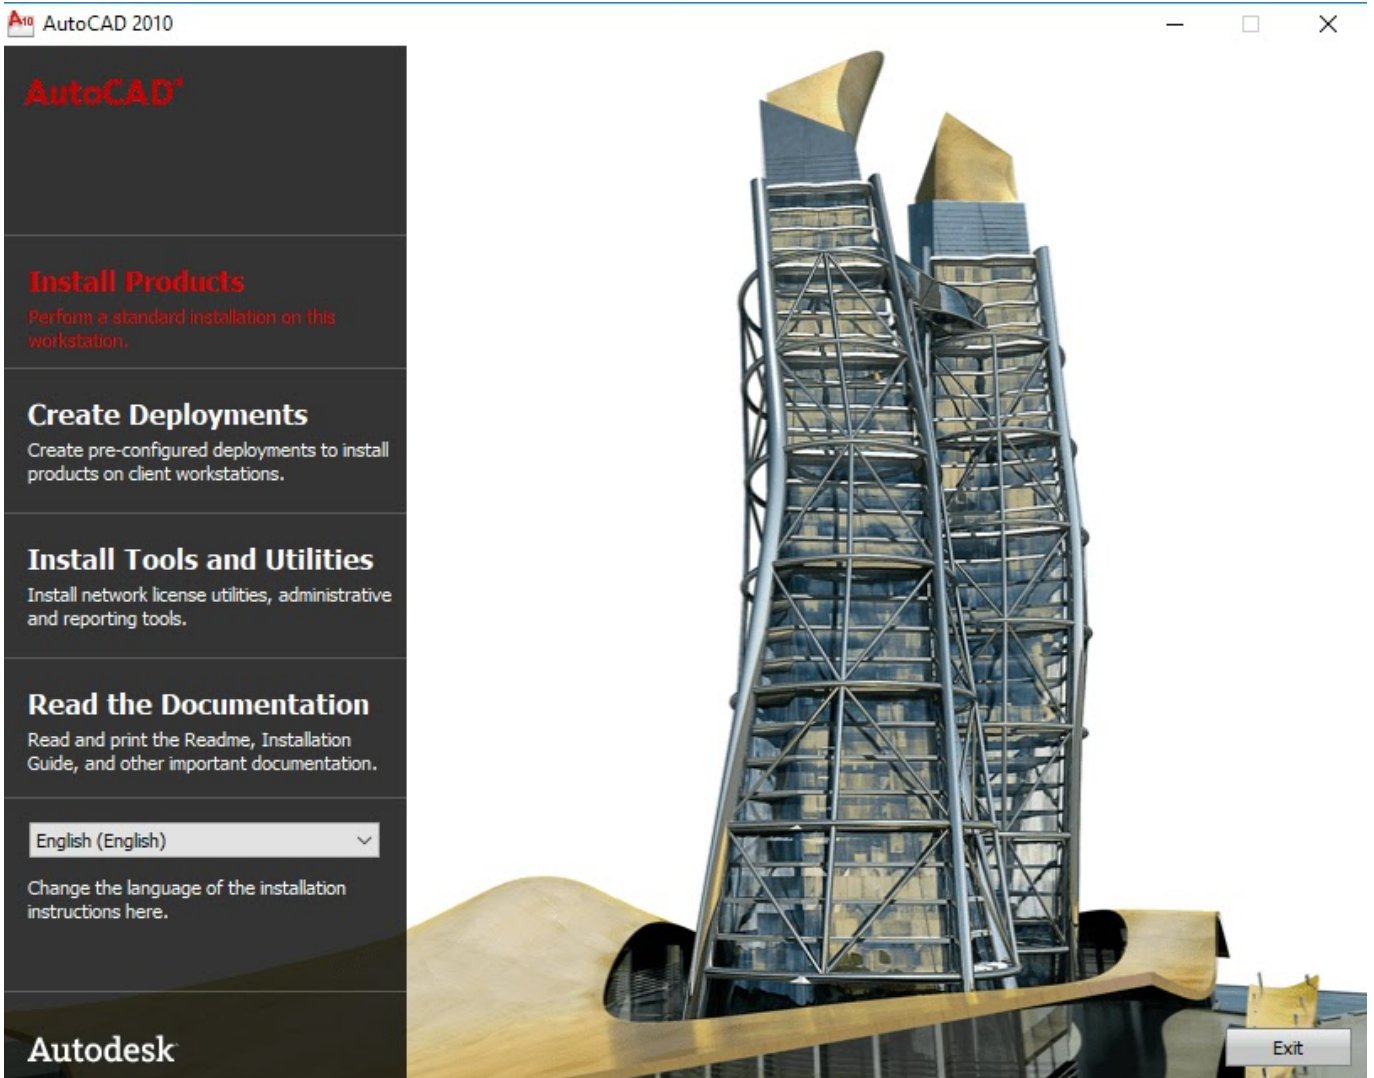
A10 AutoCAD 2010

AutoCAD®

Install Products
Perform a standard installation on this workstation.

Create Deployments
Create pre-configured deployments to install products on client workstations.

Install Tools and Utilities
Install network license utilities, administrative and reporting tools.

Read the Documentation
Read and print the Readme, Installation Guide, and other important documentation.

English (English)

Change the language of the installation instructions here.

Autodesk

Exit